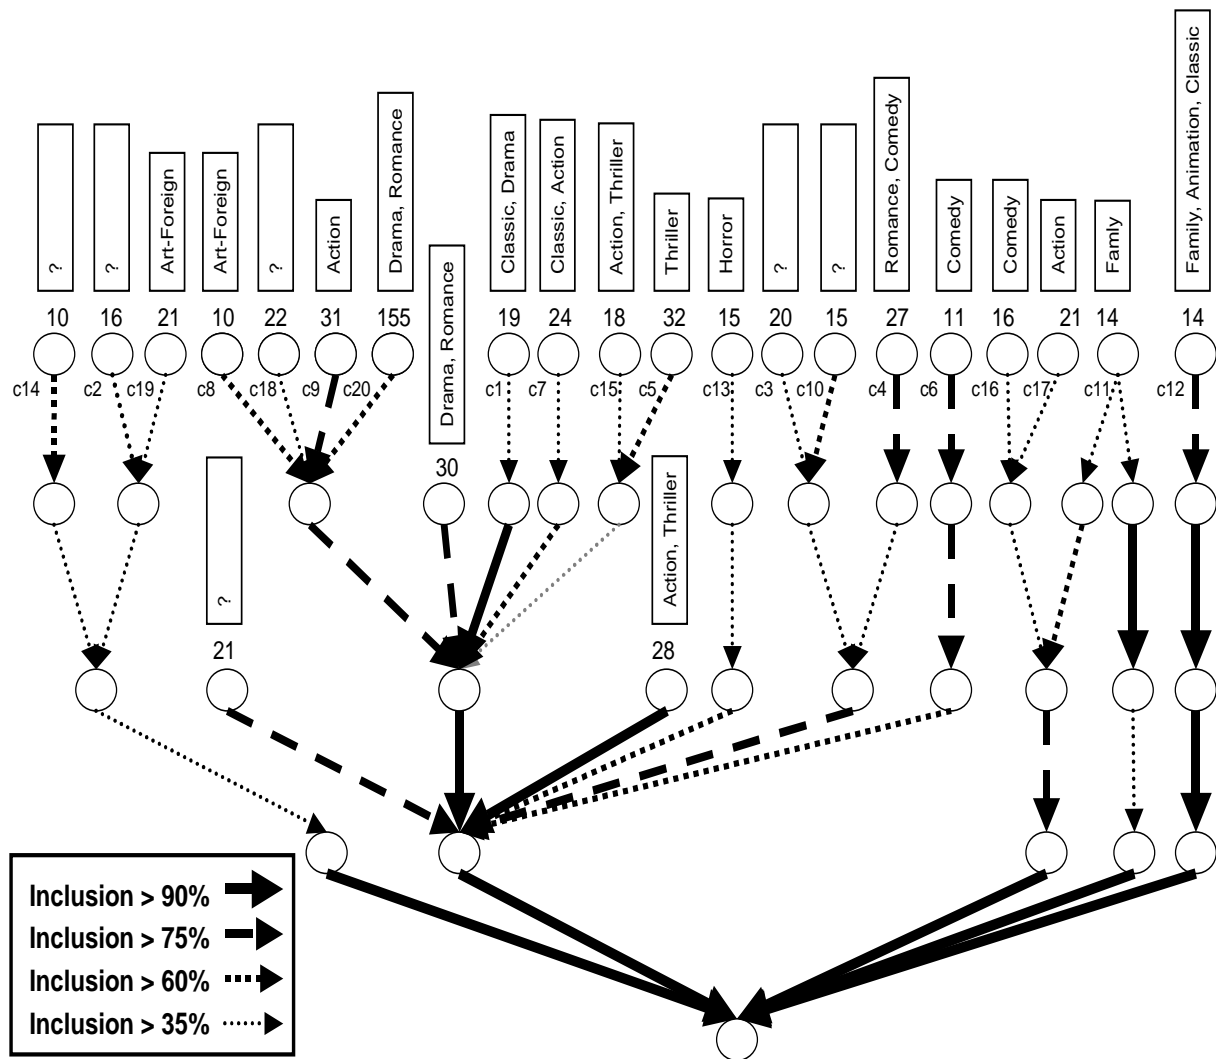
?
?
Art-Foreign
Art-Foreign
?
Action
Drama, Romance
Drama, Romance
Classic, Drama
Classic, Action
Action, Thriller
Thriller
Horror
?
?
Romance, Comedy
Comedy
Comedy
Action
Famly
Family, Animation, Classic

10 16 21 10 22 31 155 19 24 18 32 15 20 15 27 11 16 21 14 14

c14 c2 c19 c8 c18 c9 c20 c1 c7 c15 c5 c13 c3 c10 c4 c6 c16 c17 c11 c12

30

?

Action, Thriller

21

28

Inclusion > 90%
Inclusion > 75%
Inclusion > 60%
Inclusion > 35%